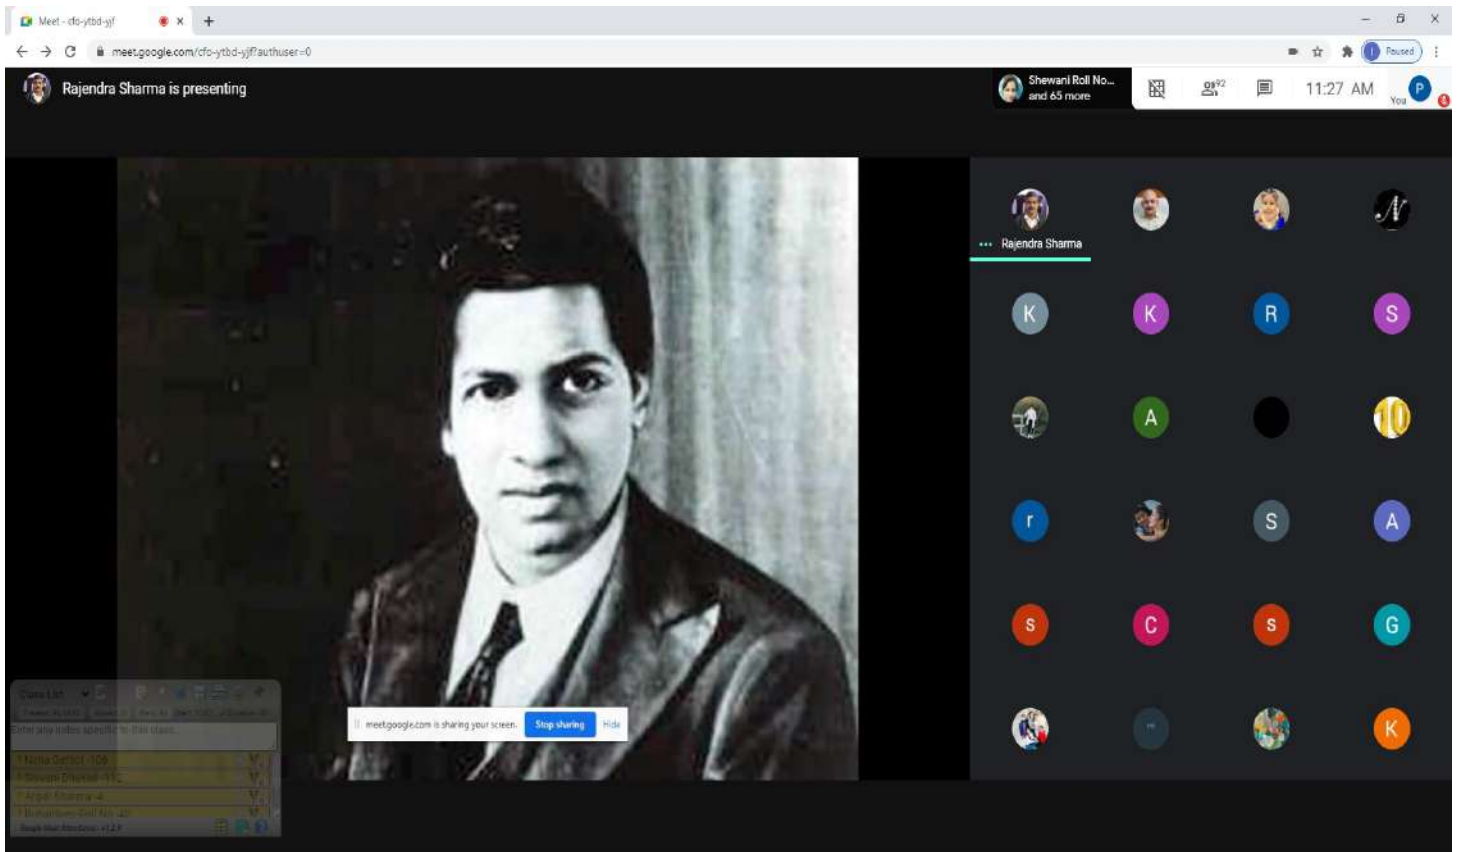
Meet - cfo-ytbd-yjf

meet.google.com/cfo-ytbd-yjf?authuser=0

Paused

Rajendra Sharma is presenting

Shewani Roll No... and 65 more

92

11:27 AM

P

You

Rajendra Sharma

K K R S

A

10

r S A

S C S G

K

Class List

Enter any notes specific to this class

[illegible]

meet.google.com is sharing your screen. Stop sharing Hide